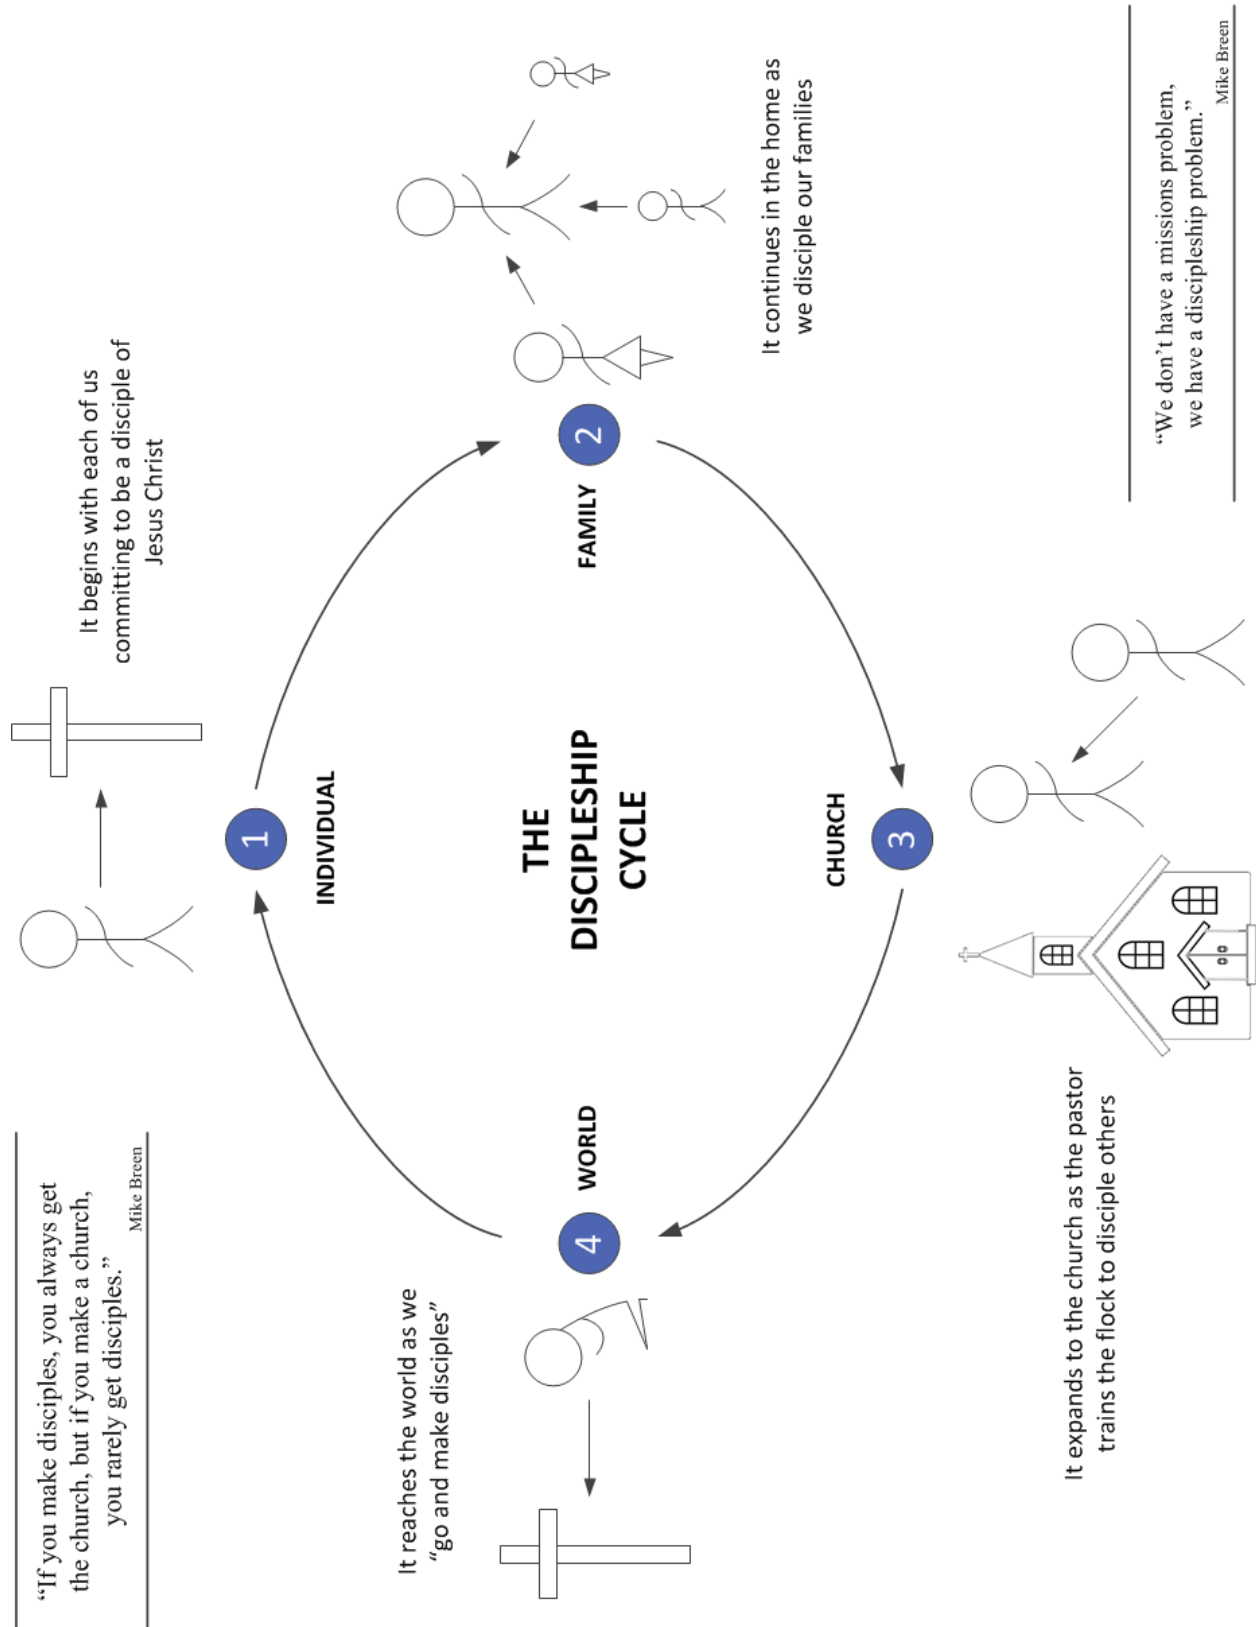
THE DISCIPLESHIP CYCLE

1 INDIVIDUAL

It begins with each of us committing to be a disciple of Jesus Christ

2 FAMILY

It continues in the home as we disciple our families

3 CHURCH

It expands to the church as the pastor trains the flock to disciple others

4 WORLD

It reaches the world as we "go and make disciples"

"We don't have a missions problem, we have a discipleship problem."
Mike Breen

"If you make disciples, you always get the church, but if you make a church, you rarely get disciples."
Mike Breen